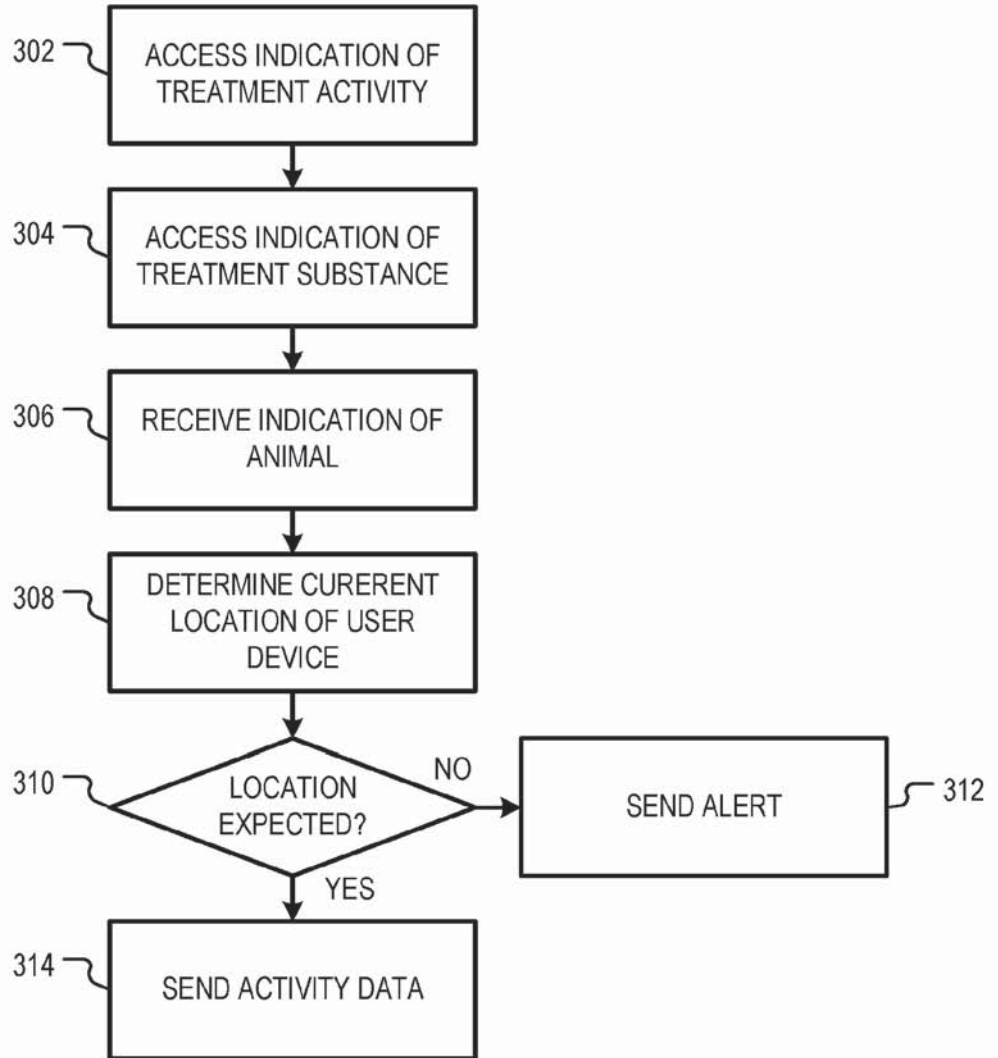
302
ACCESS INDICATION OF TREATMENT ACTIVITY

304
ACCESS INDICATION OF TREATMENT SUBSTANCE

306
RECEIVE INDICATION OF ANIMAL

308
DETERMINE CURERENT LOCATION OF USER DEVICE

310
LOCATION EXPECTED?

NO

SEND ALERT

312

YES

314
SEND ACTIVITY DATA